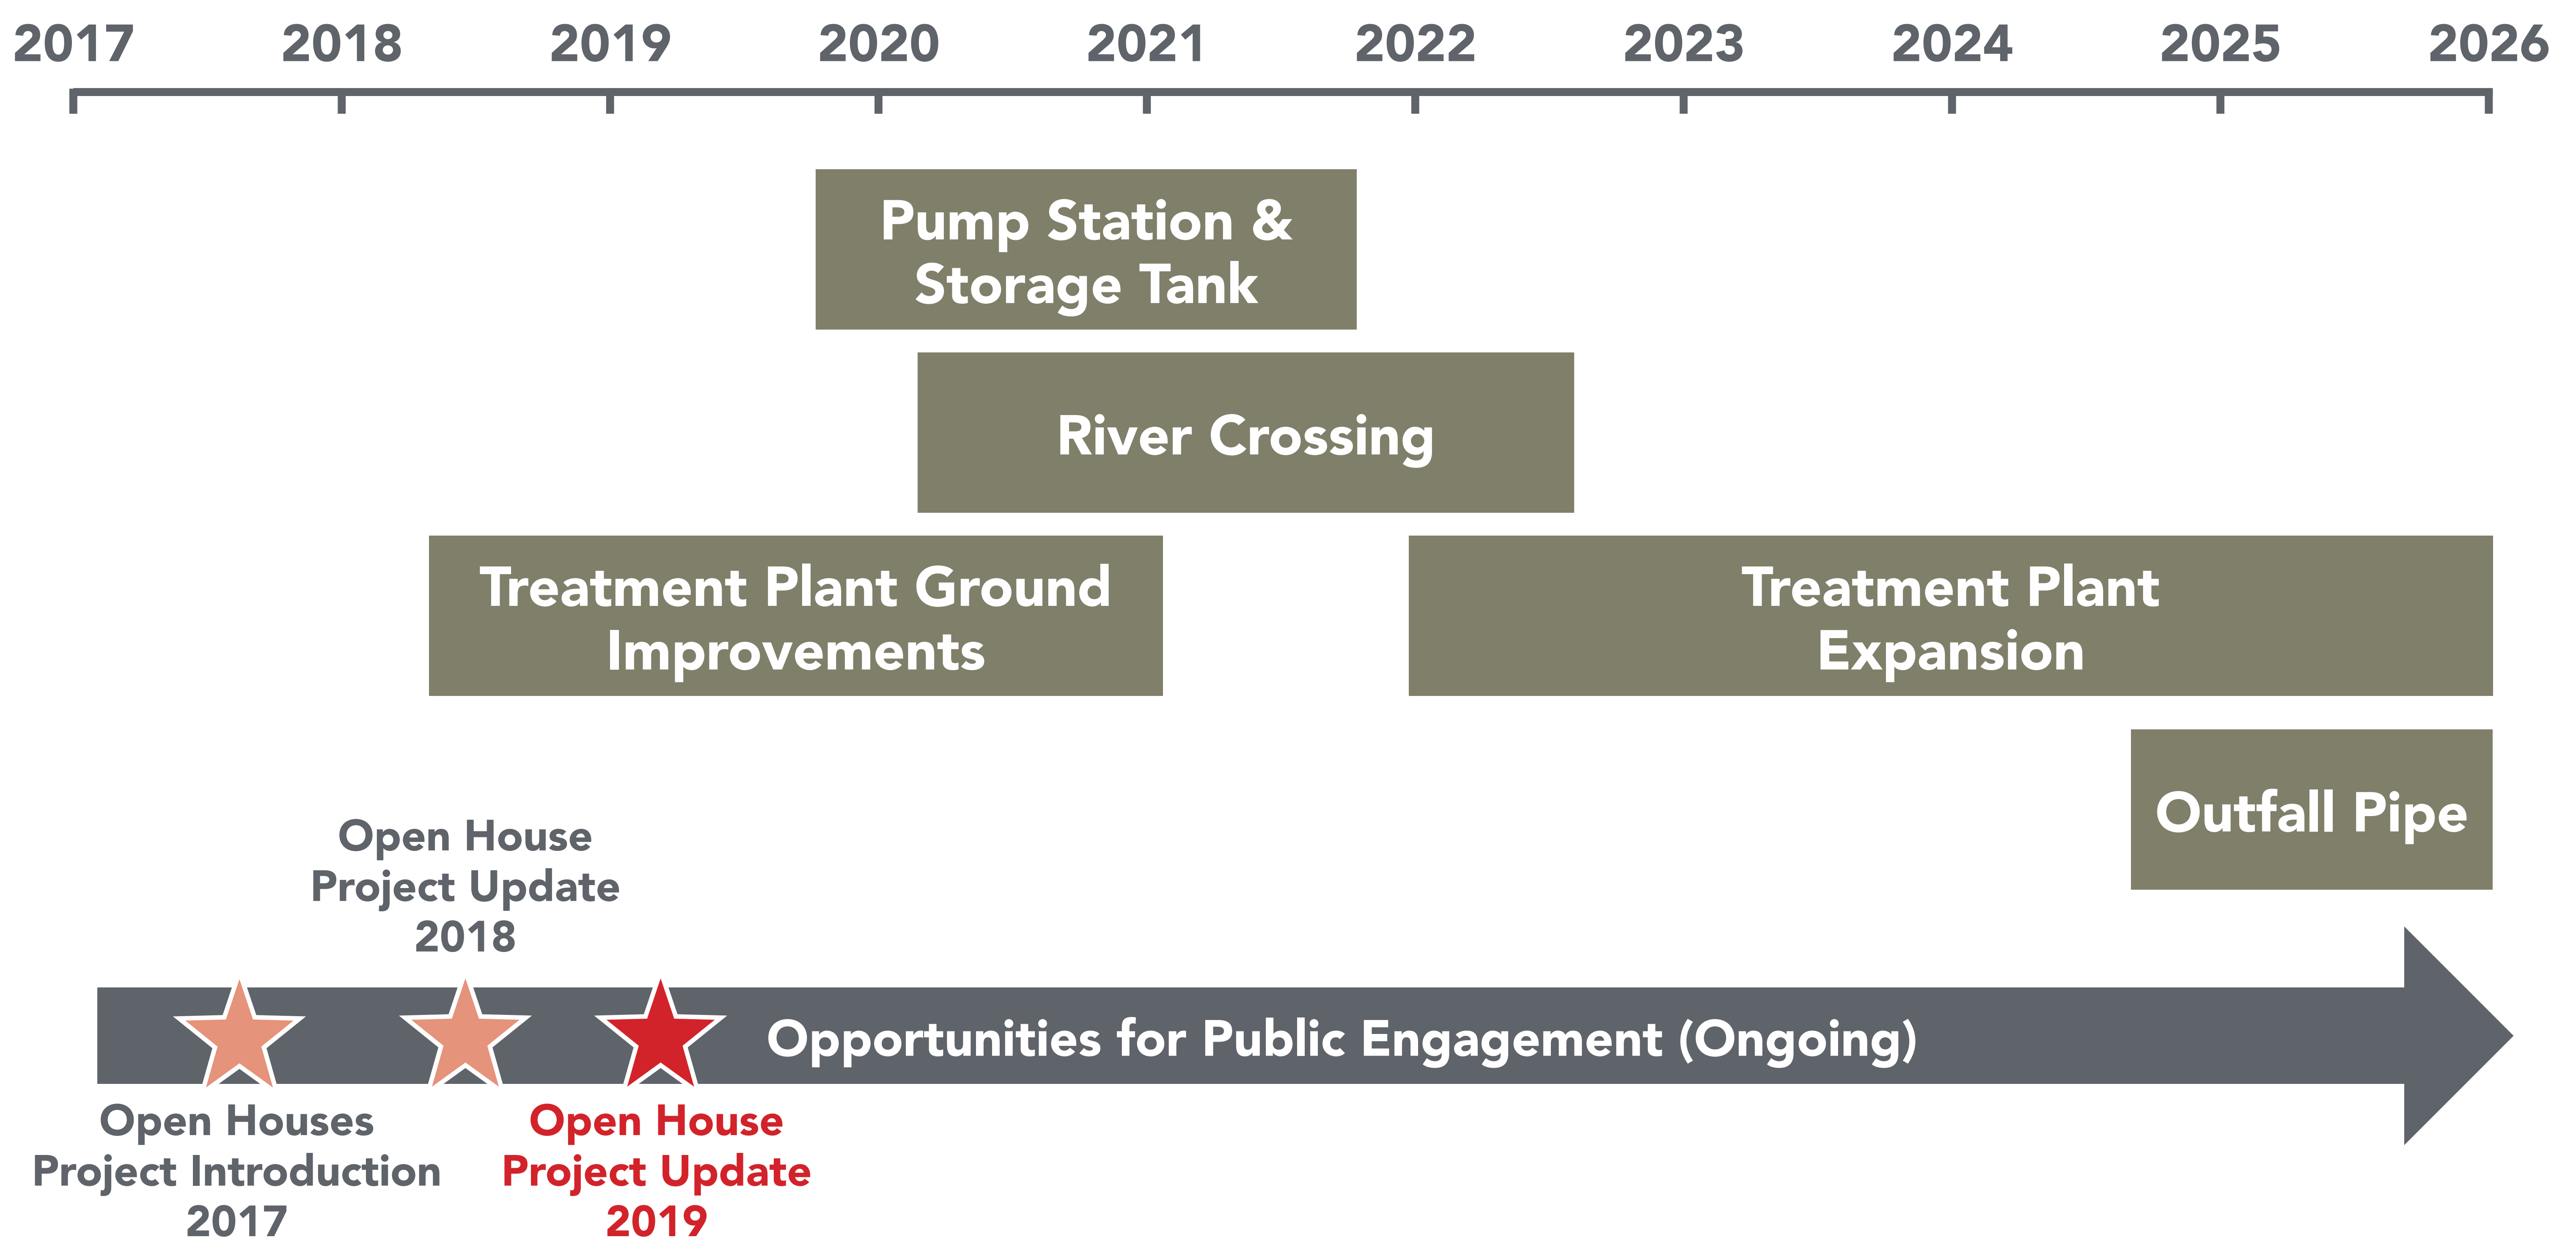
2017 2018 2019 2020 2021 2022 2023 2024 2025 2026

Pump Station & Storage Tank

River Crossing

Treatment Plant Ground Improvements

Treatment Plant Expansion

Outfall Pipe

Open House Project Update 2018

Opportunities for Public Engagement (Ongoing)

Open Houses Project Introduction 2017

Open House Project Update 2019